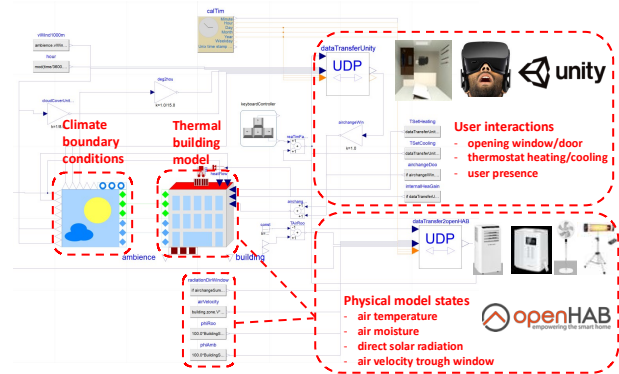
calTim

vWind1000m

ambience.vWin...

hour

modTime/3600...

deg2rou

k=1.0/15.0

cloudCoverUnit...

k=1/8

dataTransferUnity

UDP

unity

keyboardController

realToInte

airchangeWin

k=1.0

TSetHeating

dataTransferUn...

TSetCooling

dataTransferUn...

airchangeDoo

if airchangeWin...

internalHeatGain

if dataTransfer...

User interactions
- opening window/door
- thermostat heating/cooling
- user presence

Climate boundary conditions

Thermal building model

ambience

building

dataTransfer2openHAB

UDP

radiationDirWindow

if airchangeSum...

airVelocity

building.zone.V...

phiRoo

100.0*building...

phiAmb

100.0*building...

Physical model states
- air temperature
- air moisture
- direct solar radiation
- air velocity trough window

openHAB
empowering the smart home